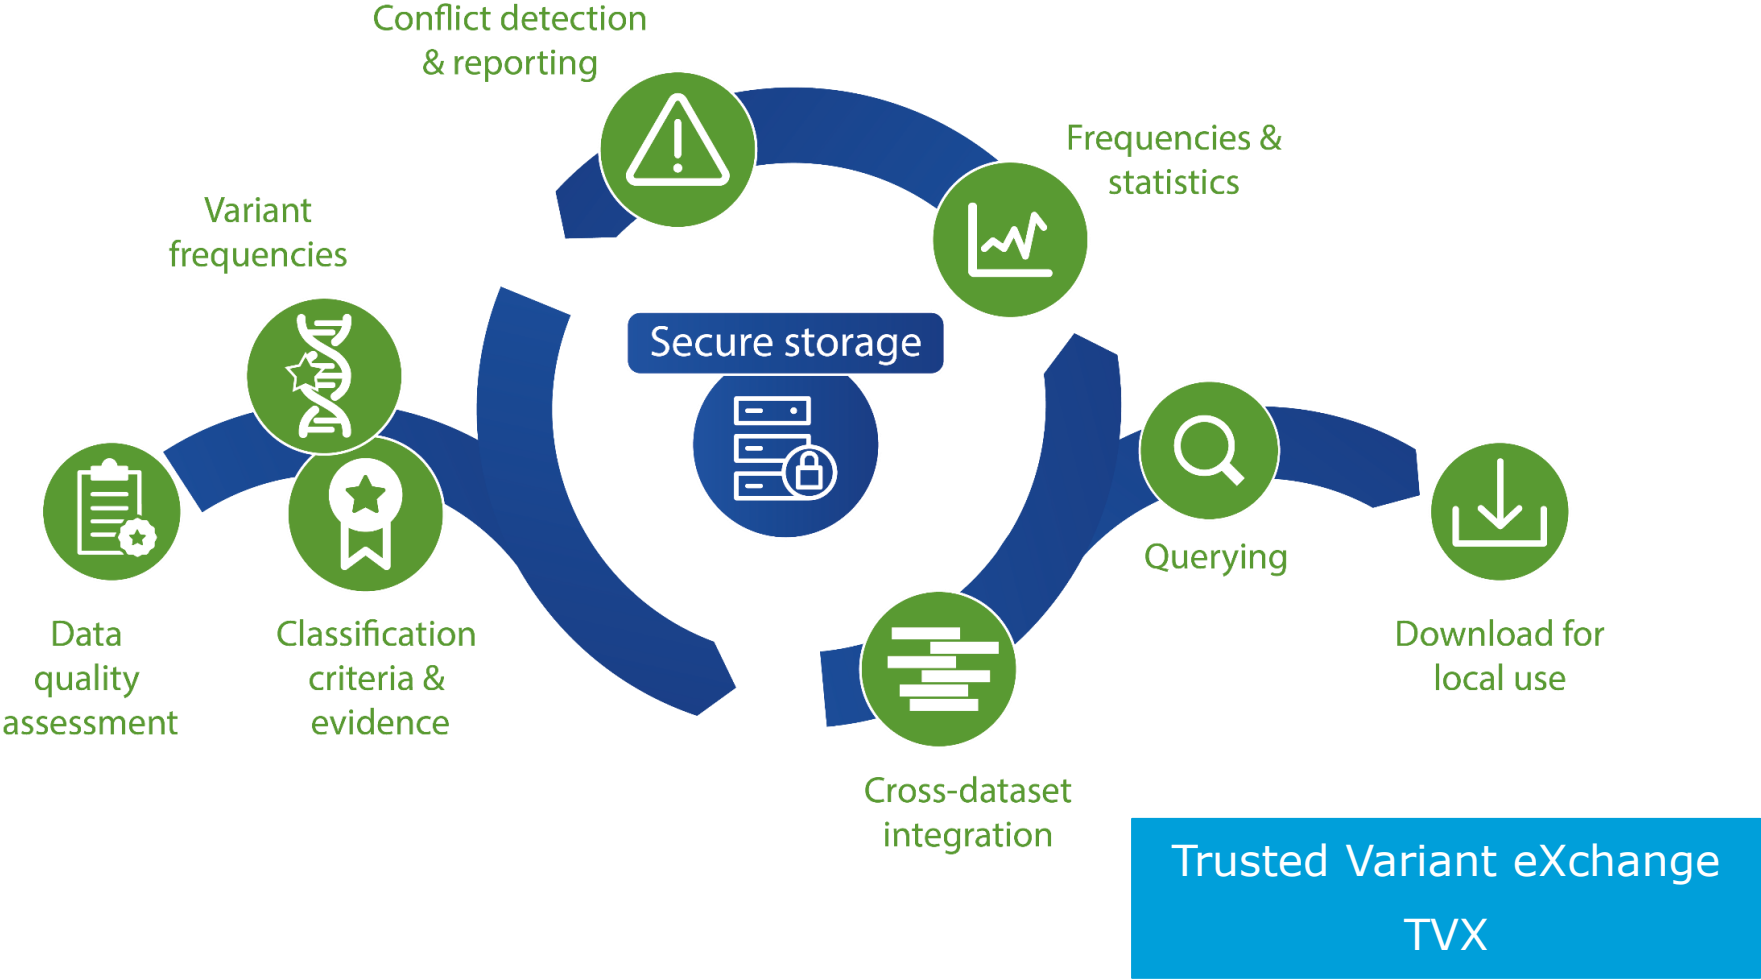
Conflict detection & reporting

Frequencies & statistics

Variant frequencies

Secure storage

Data quality assessment

Classification criteria & evidence

Querying

Download for local use

Cross-dataset integration

Trusted Variant eXchange
TVX